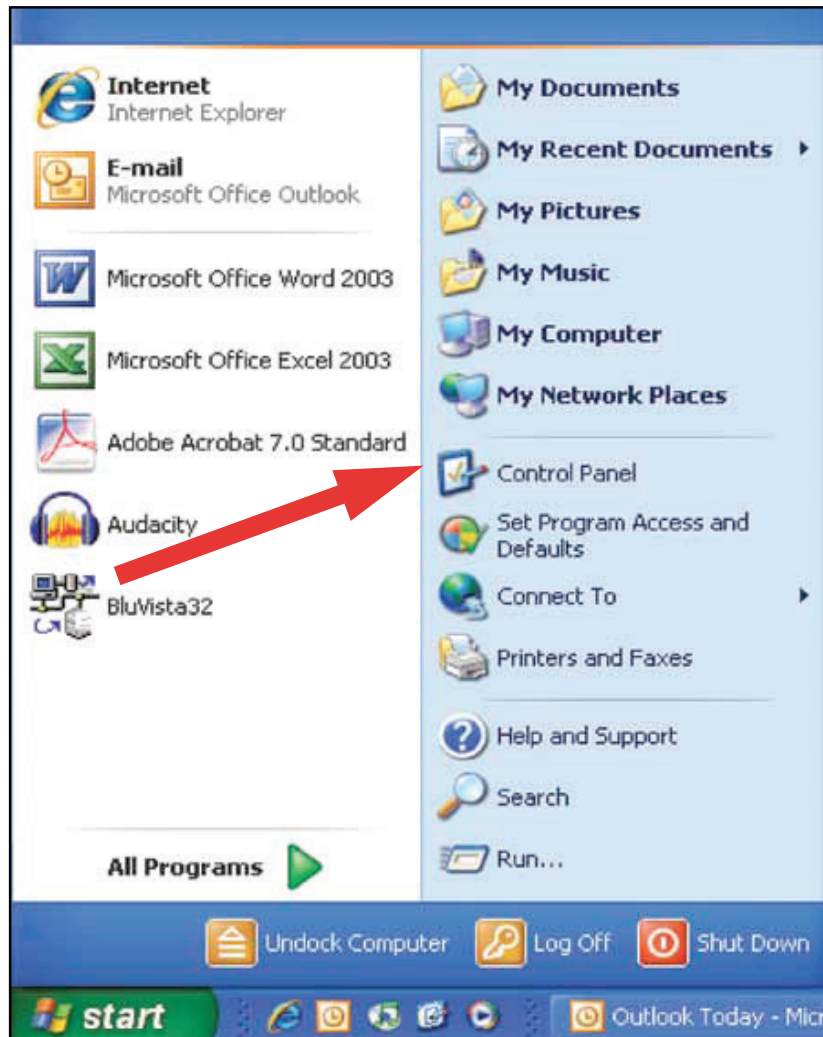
Internet
Internet Explorer

E-mail
Microsoft Office Outlook

Microsoft Office Word 2003

Microsoft Office Excel 2003

Adobe Acrobat 7.0 Standard

Audacity

BluVista32

All Programs

My Documents
My Recent Documents
My Pictures
My Music
My Computer
My Network Places

Control Panel
Set Program Access and Defaults
Connect To
Printers and Faxes

Help and Support
Search
Run...

Undock Computer
Log Off
Shut Down

start
Outlook Today - Micr